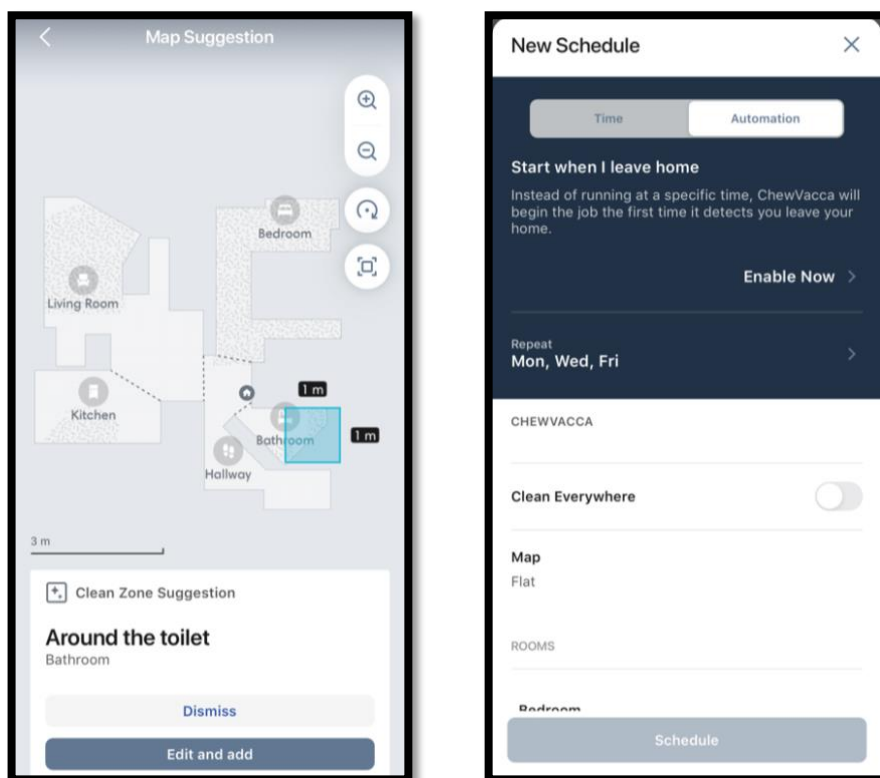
Map Suggestion

Bedroom

Living Room

Kitchen

1 m

Bathroom

1 m

Hallway

3 m

Clean Zone Suggestion

Around the toilet

Bathroom

Dismiss

Edit and add

New Schedule

Time

Automation

Start when I leave home

Instead of running at a specific time, ChewVacca will begin the job the first time it detects you leave your home.

Enable Now

Repeat

Mon, Wed, Fri

CHEWVACCA

Clean Everywhere

Map

Flat

ROOMS

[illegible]

Schedule